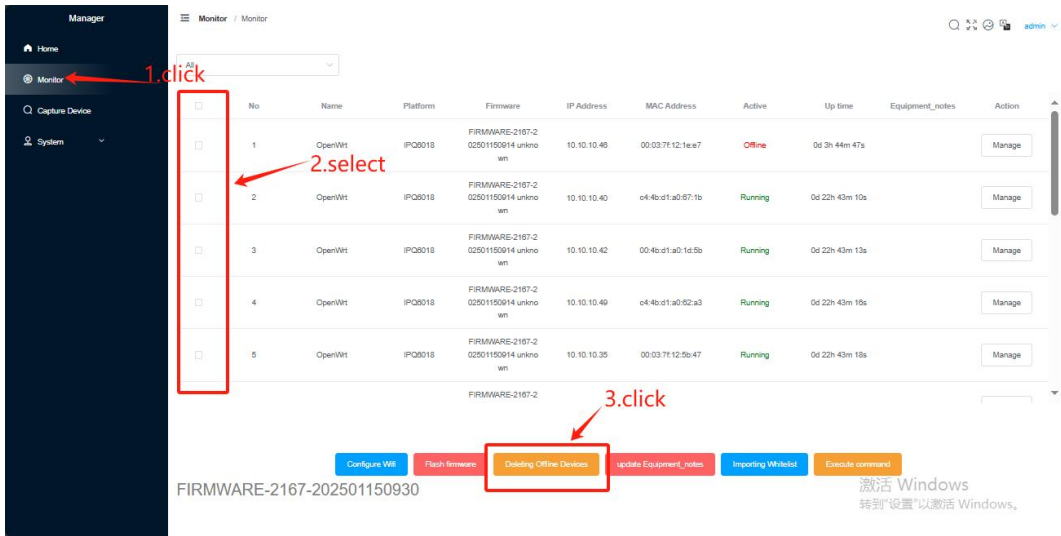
Manager

Home

Monitor

Capture Device

System

Monitor / Monitor

admin

All

1.click

2.select

| | No | Name | Platform | Firmware | IP Address | MAC Address | Active | Up time | Equipment_notes | Action |
|---|---|---|---|---|---|---|---|---|---|---|
| | 1 | OpenWrt | IPQ6018 | FIRMWARE-2167-202501150914 unknown | 10.10.10.46 | 00:03:7f:12:1e:e7 | Offline | 0d 3h 44m 47s | | Manage |
| | 2 | OpenWrt | IPQ6018 | FIRMWARE-2167-202501150914 unknown | 10.10.10.40 | c4:4b:d1:a0:67:1b | Running | 0d 22h 43m 10s | | Manage |
| | 3 | OpenWrt | IPQ6018 | FIRMWARE-2167-202501150914 unknown | 10.10.10.42 | 00:4b:d1:a0:1d:5b | Running | 0d 22h 43m 13s | | Manage |
| | 4 | OpenWrt | IPQ6018 | FIRMWARE-2167-202501150914 unknown | 10.10.10.49 | c4:4b:d1:a0:62:a3 | Running | 0d 22h 43m 16s | | Manage |
| | 5 | OpenWrt | IPQ6018 | FIRMWARE-2167-202501150914 unknown | 10.10.10.35 | 00:03:7f:12:5b:47 | Running | 0d 22h 43m 18s | | Manage |
| | | | | FIRMWARE-2167-2 | | | | | | |

3.click

Configure Wifi | Flash firmware | Deleting Offline Devices | update Equipment_notes | Importing Whitelist | Execute command

FIRMWARE-2167-202501150930

激活 Windows
转到"设置"以激活 Windows。